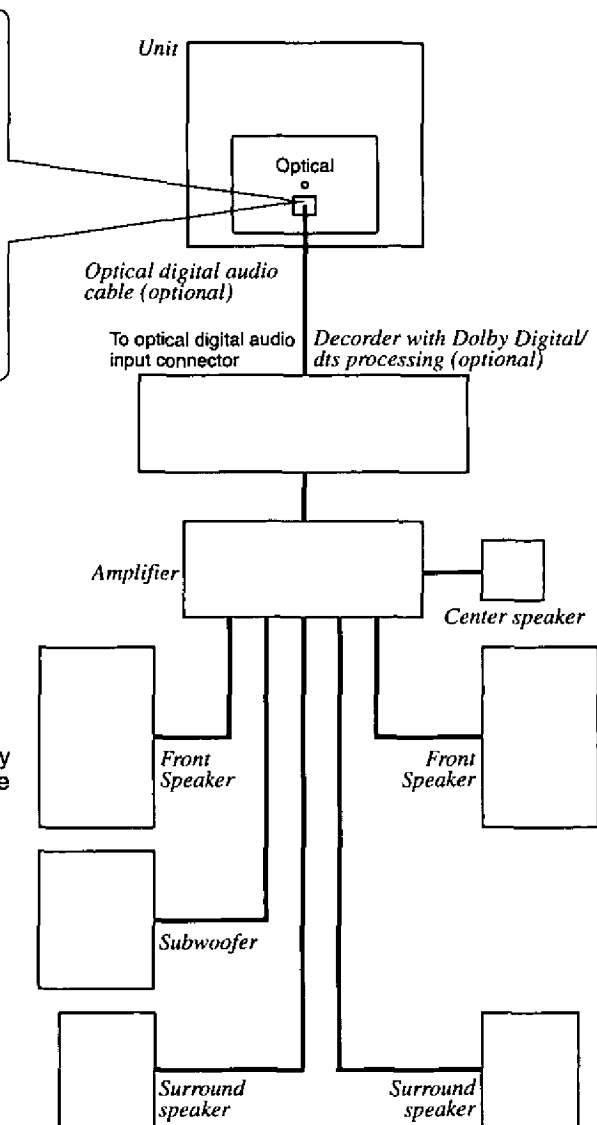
Unit

Optical

Optical digital audio cable (optional)

To optical digital audio input connector

Decorder with Dolby Digital/ dts processing (optional)

Amplifier

Center speaker

y
e

Front Speaker

Front Speaker

Subwoofer

Surround speaker

Surround speaker